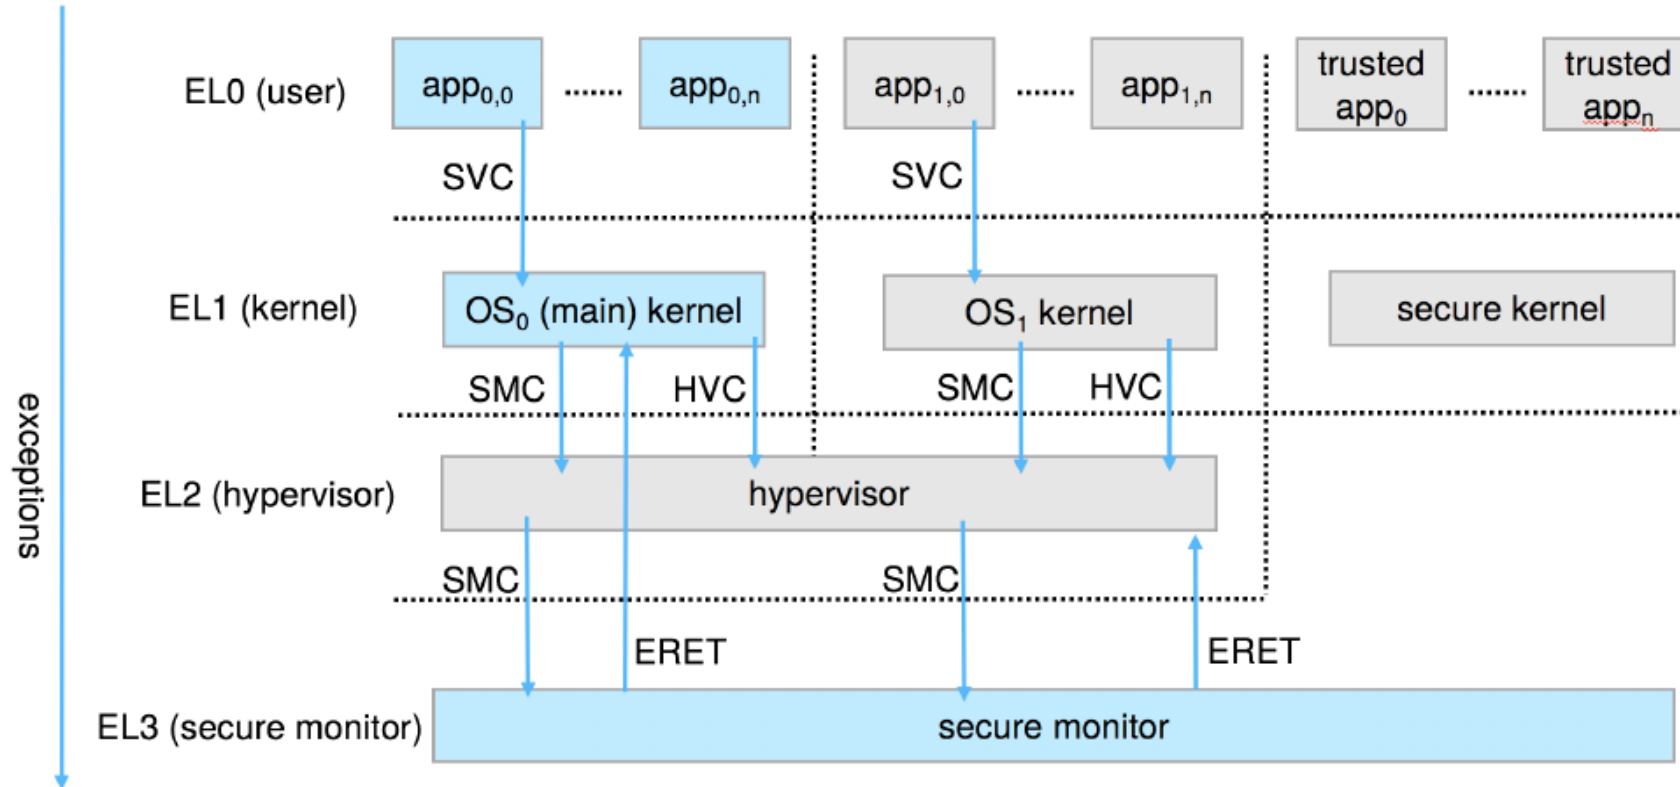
exceptions

EL0 (user)

$app_{0,0}$ ....... $app_{0,n}$

$app_{1,0}$ ....... $app_{1,n}$

trusted $app_0$ ....... trusted $app_n$

SVC

SVC

EL1 (kernel)

$OS_0$ (main) kernel

$OS_1$ kernel

secure kernel

SMC

HVC

SMC

HVC

EL2 (hypervisor)

hypervisor

SMC

SMC

ERET

ERET

EL3 (secure monitor)

secure monitor